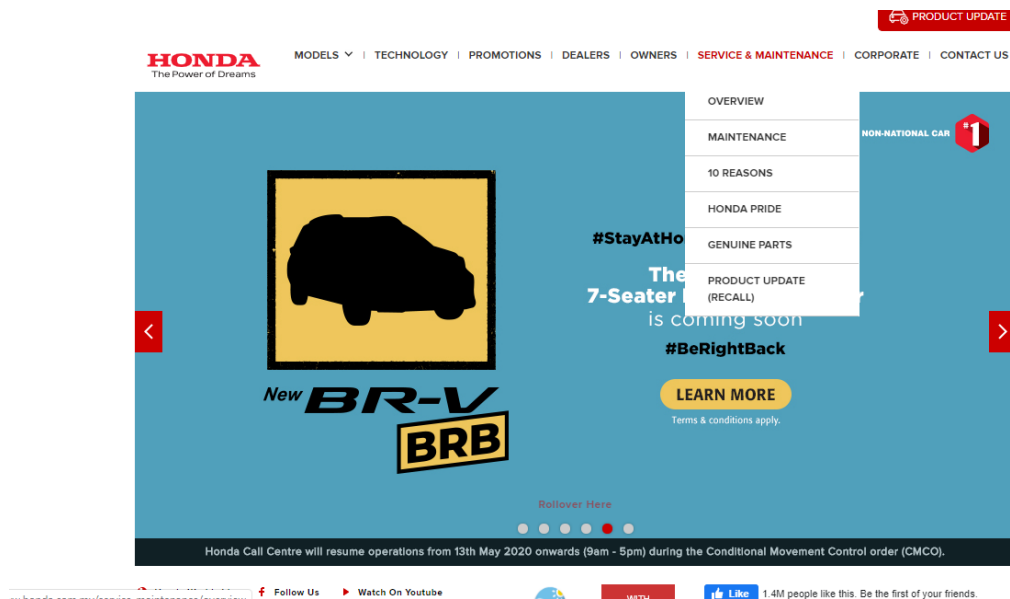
PRODUCT UPDATE

HONDA
The Power of Dreams

MODELS | TECHNOLOGY | PROMOTIONS | DEALERS | OWNERS | SERVICE & MAINTENANCE | CORPORATE | CONTACT US

OVERVIEW
MAINTENANCE
10 REASONS
HONDA PRIDE
GENUINE PARTS
PRODUCT UPDATE (RECALL)

NON-NATIONAL CAR #1

#StayAtHo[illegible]

The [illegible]
7-Seater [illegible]
is coming soon
#BeRightBack

LEARN MORE
Terms & conditions apply.

New BR-V
BRB

Rollover Here

Honda Call Centre will resume operations from 13th May 2020 onwards (9am - 5pm) during the Conditional Movement Control order (CMCO).

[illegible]
Follow Us
Watch On Youtube
WITH
Like 1.4M people like this. Be the first of your friends.